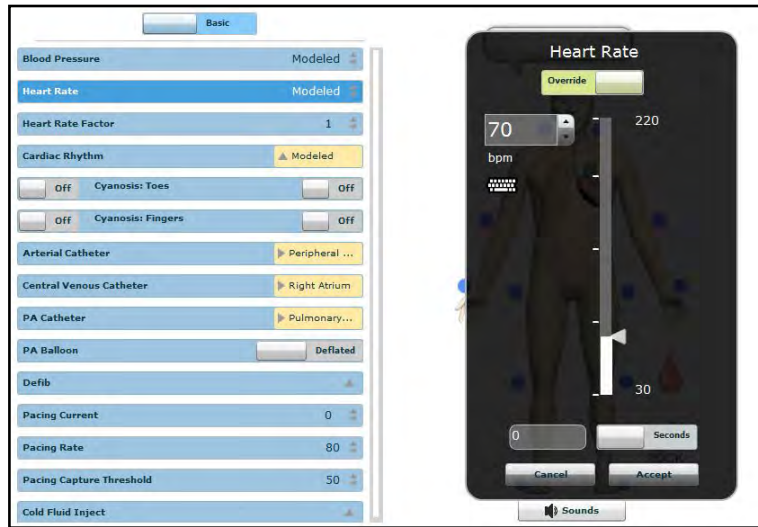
Basic

| | |
|---|---|
| Blood Pressure | Modeled |
| Heart Rate | Modeled |
| Heart Rate Factor | 1 |
| Cardiac Rhythm | Modeled |
| Off Cyanosis: Toes | Off |
| Off Cyanosis: Fingers | Off |
| Arterial Catheter | Peripheral ... |
| Central Venous Catheter | Right Atrium |
| PA Catheter | Pulmonary... |
| PA Balloon | Deflated |
| Defib | |
| Pacing Current | 0 |
| Pacing Rate | 80 |
| Pacing Capture Threshold | 50 |
| Cold Fluid Inject | |

Heart Rate

Override

70

bpm

220

30

0

Seconds

Cancel

Accept

Sounds